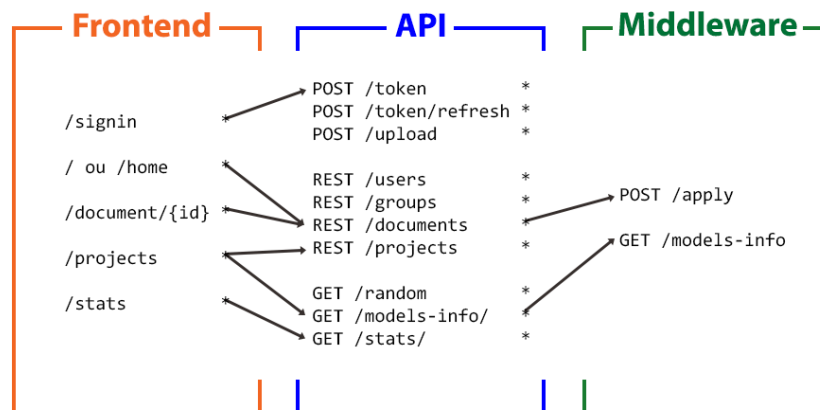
Frontend

API

Middleware

/signin *

/ ou /home *

/document/{id} *

/projects *

/stats *

POST /token *
POST /token/refresh *
POST /upload *

REST /users *
REST /groups *
REST /documents *
REST /projects *

GET /random *
GET /models-info/ *
GET /stats/ *

POST /apply

GET /models-info